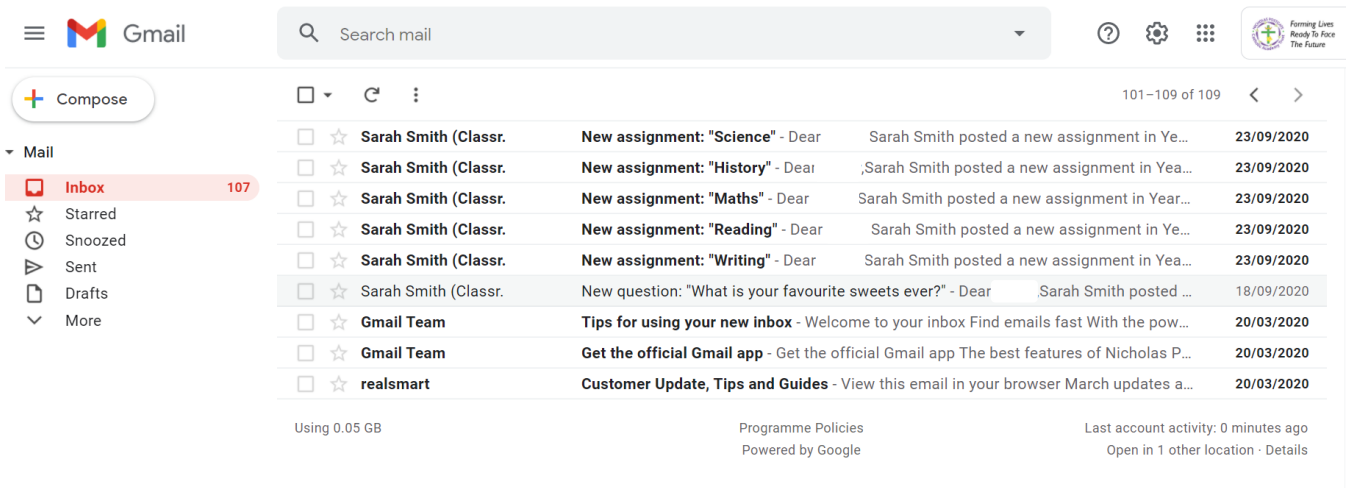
Gmail

Search mail

Forming Lives Ready To Face The Future

Compose

Mail

Inbox 107

Starred

Snoozed

Sent

Drafts

More

101–109 of 109

| | | | |
|---|---|---|---|
| Sarah Smith (Classr. | New assignment: "Science" - Dear | Sarah Smith posted a new assignment in Ye... | 23/09/2020 |
| Sarah Smith (Classr. | New assignment: "History" - Dear | ,Sarah Smith posted a new assignment in Yea... | 23/09/2020 |
| Sarah Smith (Classr. | New assignment: "Maths" - Dear | Sarah Smith posted a new assignment in Year... | 23/09/2020 |
| Sarah Smith (Classr. | New assignment: "Reading" - Dear | Sarah Smith posted a new assignment in Ye... | 23/09/2020 |
| Sarah Smith (Classr. | New assignment: "Writing" - Dear | Sarah Smith posted a new assignment in Yea... | 23/09/2020 |
| Sarah Smith (Classr. | New question: "What is your favourite sweets ever?" - Dear | ,Sarah Smith posted ... | 18/09/2020 |
| Gmail Team | Tips for using your new inbox - Welcome to your inbox Find emails fast With the pow... | | 20/03/2020 |
| Gmail Team | Get the official Gmail app - Get the official Gmail app The best features of Nicholas P... | | 20/03/2020 |
| realsmart | Customer Update, Tips and Guides - View this email in your browser March updates a... | | 20/03/2020 |

Using 0.05 GB

Programme Policies
Powered by Google

Last account activity: 0 minutes ago
Open in 1 other location · Details